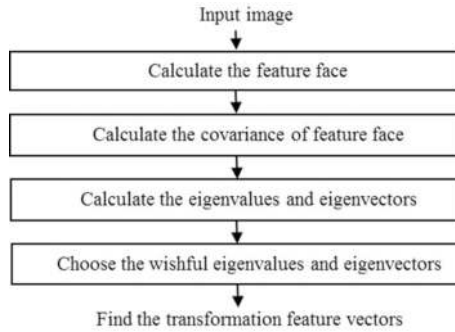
Input image

Calculate the feature face

Calculate the covariance of feature face

Calculate the eigenvalues and eigenvectors

Choose the wishful eigenvalues and eigenvectors

Find the transformation feature vectors